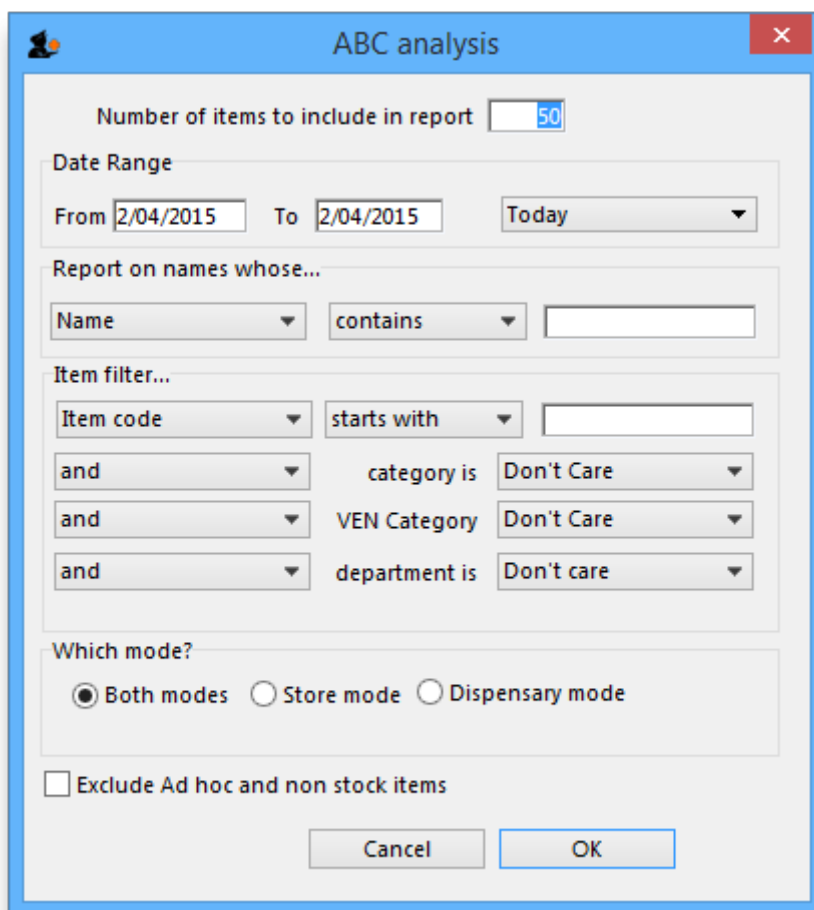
ABC analysis

Number of items to include in report 50

Date Range

From 2/04/2015 To 2/04/2015 Today

Report on names whose...

Name contains

Item filter...

Item code starts with

and category is Don't Care

and VEN Category Don't Care

and department is Don't care

Which mode?

Both modes Store mode Dispensary mode

Exclude Ad hoc and non stock items

Cancel OK